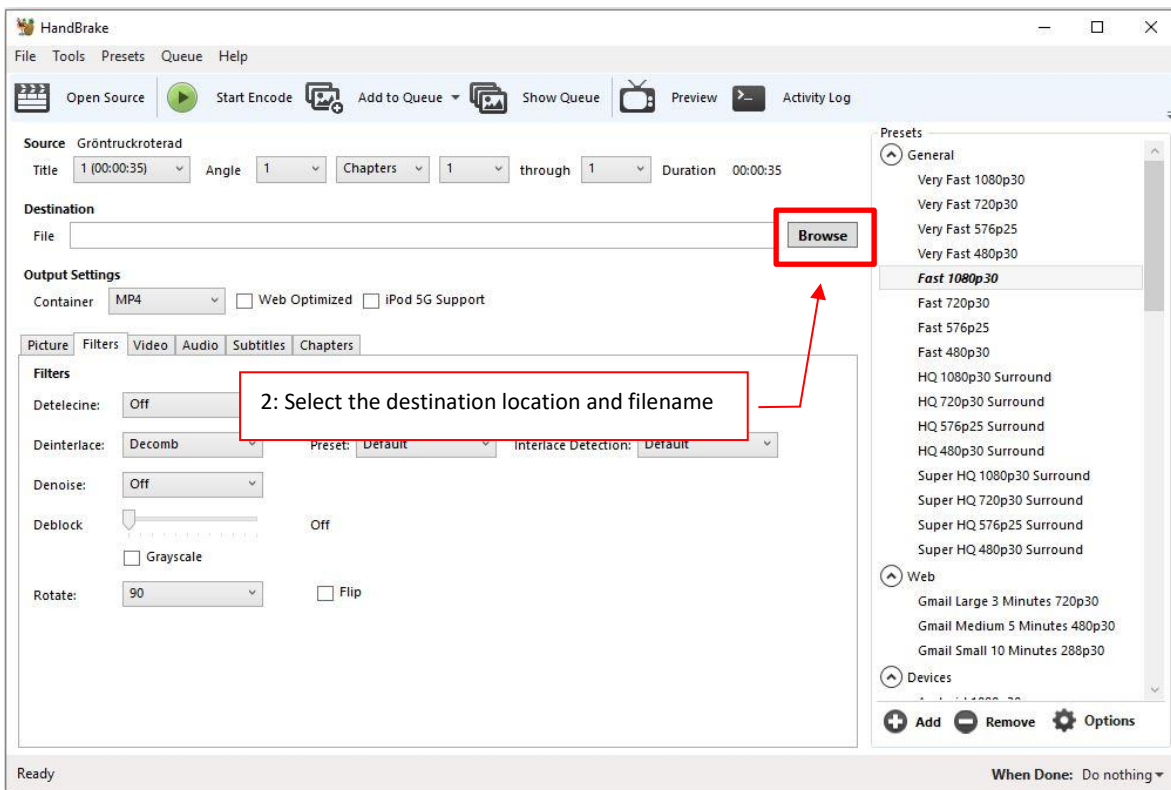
HandBrake

File Tools Presets Queue Help

Open Source Start Encode Add to Queue Show Queue Preview Activity Log

Source Gröntruckroterad
Title 1 (00:00:35) Angle 1 Chapters 1 through 1 Duration 00:00:35

Destination
File Browse

Output Settings
Container MP4 Web Optimized iPod 5G Support

Picture Filters Video Audio Subtitles Chapters

Filters
Detelecine: Off
Deinterlace: Decomb Preset: Default Interlace Detection: Default
Denoise: Off
Deblock Off
Grayscale
Rotate: 90 Flip

2: Select the destination location and filename

Presets
General
Very Fast 1080p30
Very Fast 720p30
Very Fast 576p25
Very Fast 480p30
Fast 1080p30
Fast 720p30
Fast 576p25
Fast 480p30
HQ 1080p30 Surround
HQ 720p30 Surround
HQ 576p25 Surround
HQ 480p30 Surround
Super HQ 1080p30 Surround
Super HQ 720p30 Surround
Super HQ 576p25 Surround
Super HQ 480p30 Surround
Web
Gmail Large 3 Minutes 720p30
Gmail Medium 5 Minutes 480p30
Gmail Small 10 Minutes 288p30
Devices
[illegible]

Add Remove Options

Ready
When Done: Do nothing